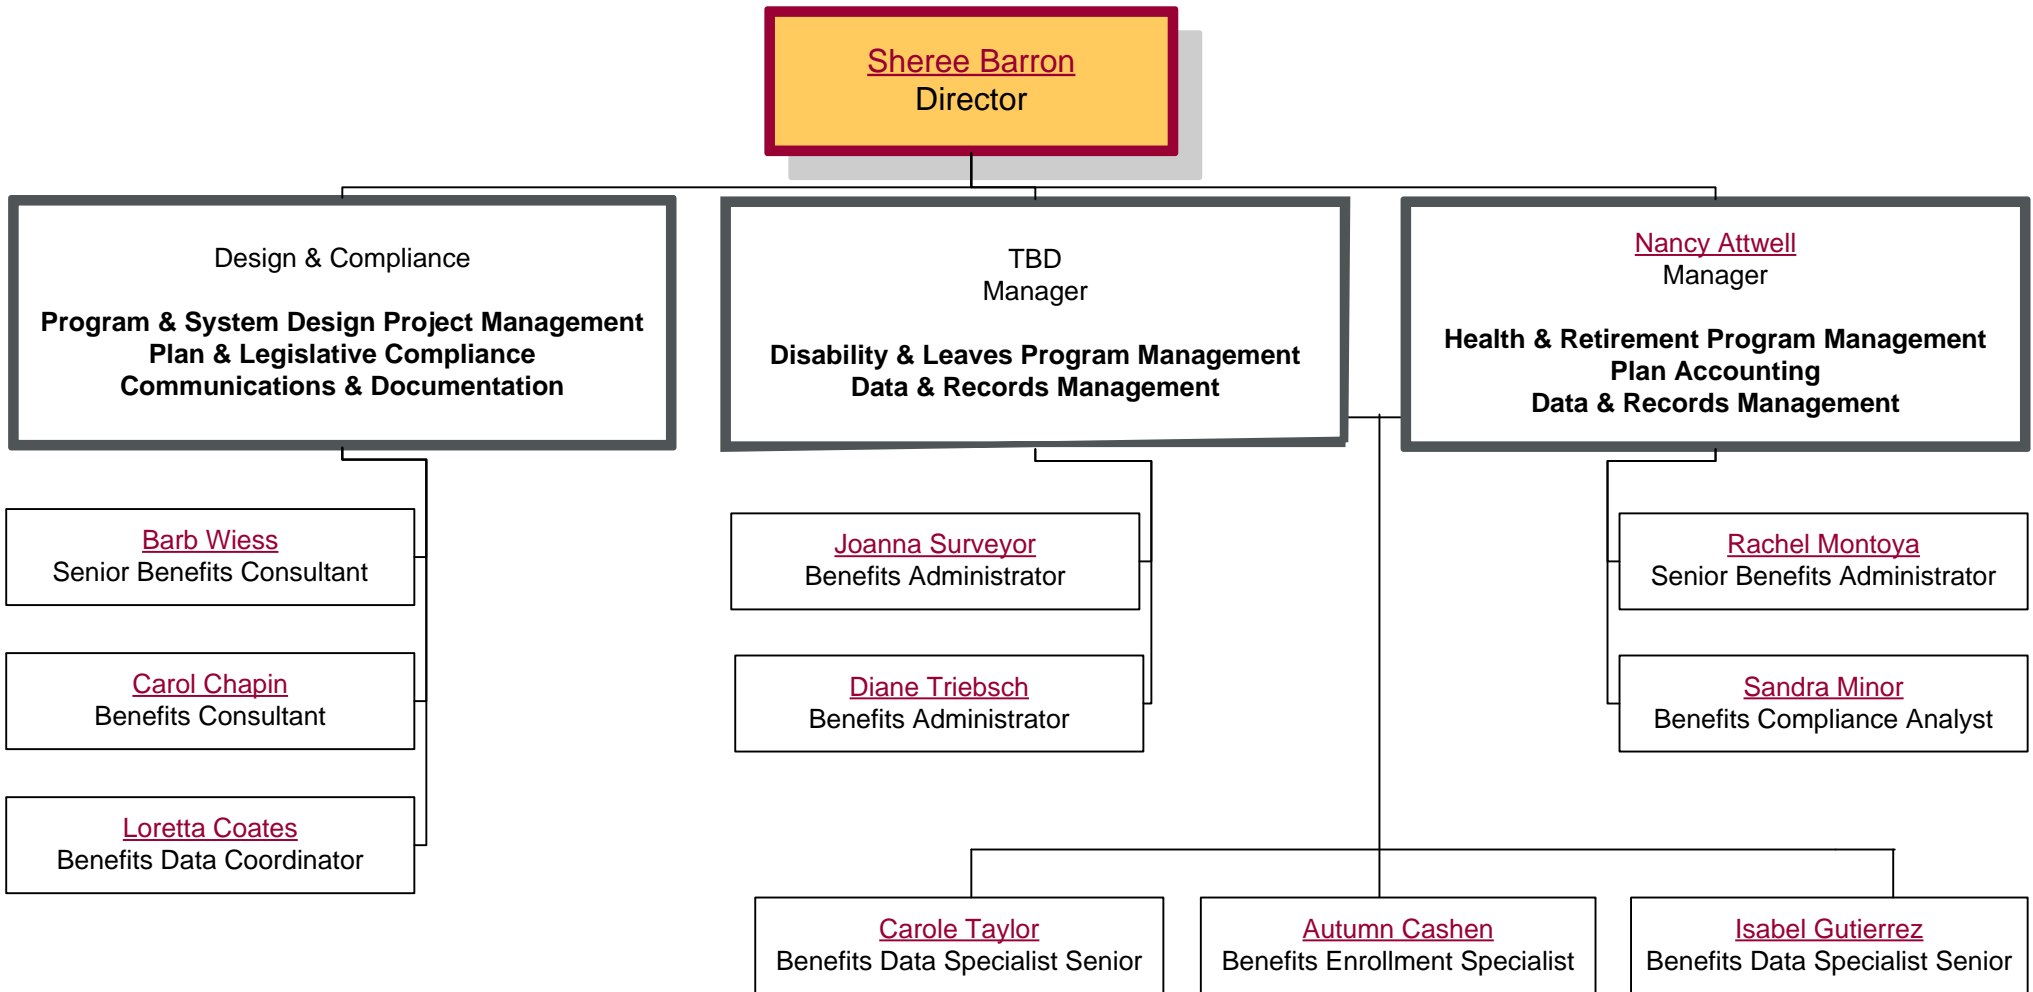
Sheree Barron
Director

Design & Compliance

Program & System Design Project Management
Plan & Legislative Compliance
Communications & Documentation

TBD
Manager

Disability & Leaves Program Management
Data & Records Management

Nancy Attwell
Manager

Health & Retirement Program Management
Plan Accounting
Data & Records Management

Barb Wiess
Senior Benefits Consultant

Carol Chapin
Benefits Consultant

Loretta Coates
Benefits Data Coordinator

Joanna Surveyor
Benefits Administrator

Diane Triebsch
Benefits Administrator

Rachel Montoya
Senior Benefits Administrator

Sandra Minor
Benefits Compliance Analyst

Carole Taylor
Benefits Data Specialist Senior

Autumn Cashen
Benefits Enrollment Specialist

Isabel Gutierrez
Benefits Data Specialist Senior